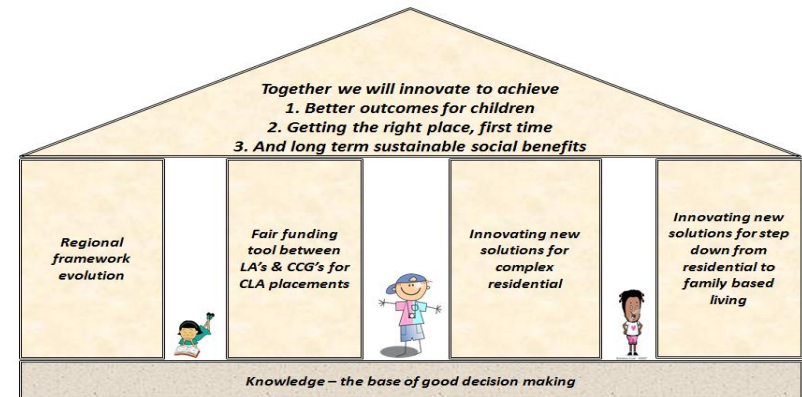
Together we will innovate to achieve
1. Better outcomes for children
2. Getting the right place, first time
3. And long term sustainable social benefits

Regional framework evolution

Fair funding tool between LA's & CCG's for CLA placements

Innovating new solutions for complex residential

Innovating new solutions for step down from residential to family based living

Knowledge – the base of good decision making